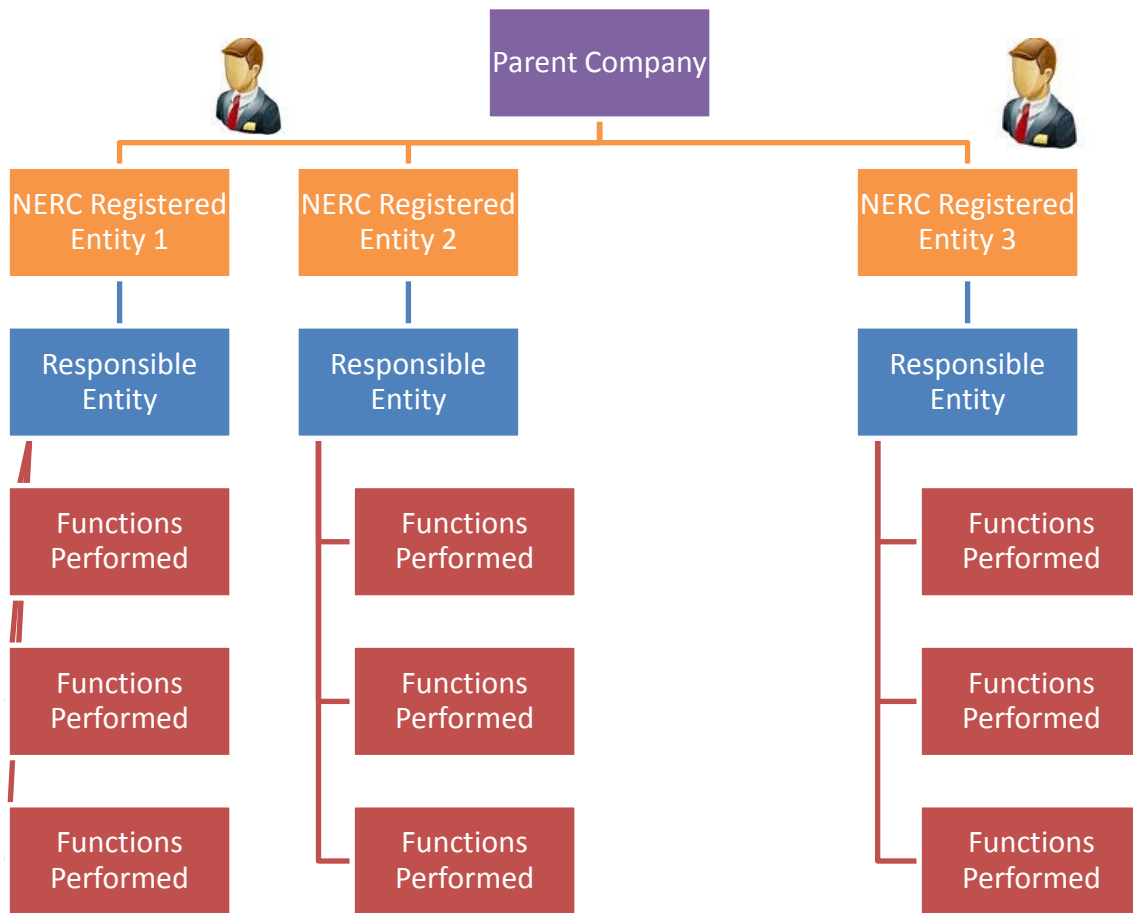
Parent Company

NERC Registered Entity 1

Responsible Entity

Functions Performed

Functions Performed

Functions Performed

NERC Registered Entity 2

Responsible Entity

Functions Performed

Functions Performed

Functions Performed

NERC Registered Entity 3

Responsible Entity

Functions Performed

Functions Performed

Functions Performed